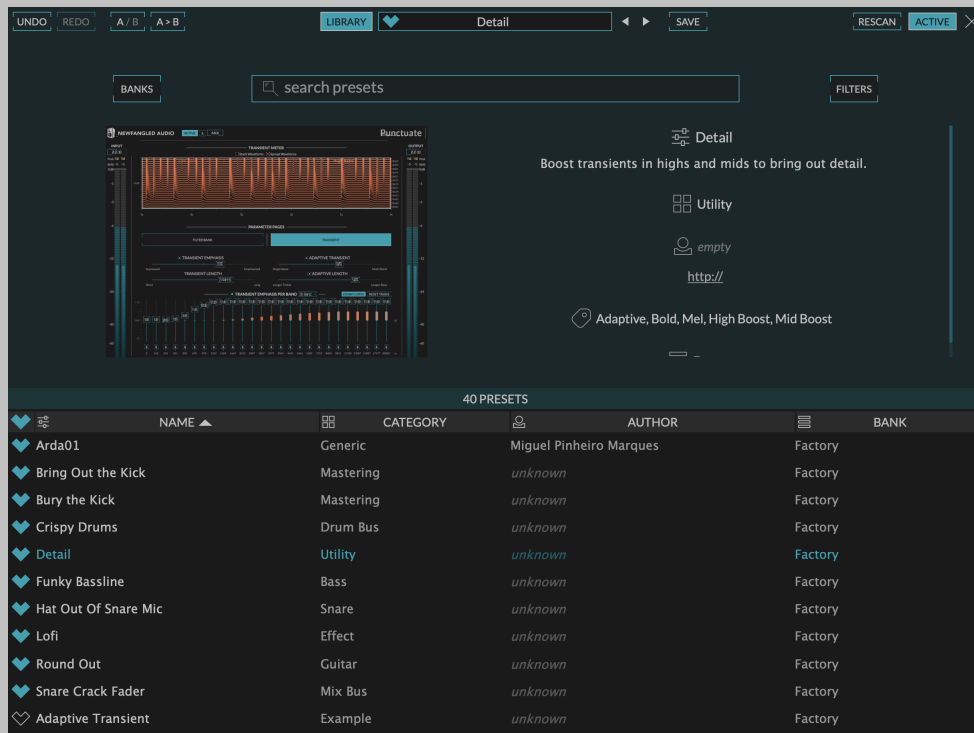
UNDO REDO A / B A > B LIBRARY Detail SAVE RESCAN ACTIVE

BANKS search presets FILTERS

NEWFANGLED AUDIO Punctuate

TRANSIENT METER

PARAMETER PAGES

TRANSIENT EMPHASIS ADAPTIVE TRANSIENT

TRANSIENT LENGTH ADAPTIVE LENGTH

TRANSIENT EMPHASIS PER BAND

Detail

Boost transients in highs and mids to bring out detail.

Utility

empty

http://

Adaptive, Bold, Mel, High Boost, Mid Boost

40 PRESETS

| NAME | CATEGORY | AUTHOR | BANK |
|---|---|---|---|
| Arda01 | Generic | Miguel Pinheiro Marques | Factory |
| Bring Out the Kick | Mastering | unknown | Factory |
| Bury the Kick | Mastering | unknown | Factory |
| Crispy Drums | Drum Bus | unknown | Factory |
| Detail | Utility | unknown | Factory |
| Funky Bassline | Bass | unknown | Factory |
| Hat Out Of Snare Mic | Snare | unknown | Factory |
| Lofi | Effect | unknown | Factory |
| Round Out | Guitar | unknown | Factory |
| Snare Crack Fader | Mix Bus | unknown | Factory |
| Adaptive Transient | Example | unknown | Factory |